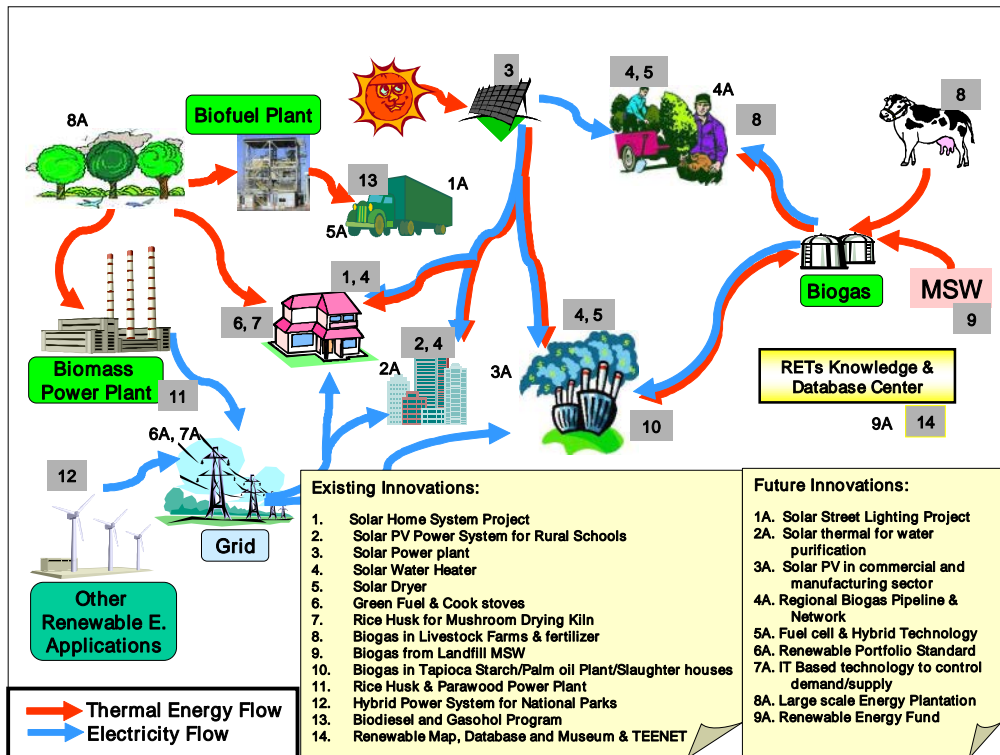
3

4, 5

4A

8

8

8A

Biofuel Plant

13

1A

5A

1, 4

6, 7

2, 4

2A

4, 5

3A

Biogas

MSW

9

Biomass Power Plant

11

RETs Knowledge & Database Center

9A

14

10

6A, 7A

12

Grid

Other Renewable E. Applications

Existing Innovations:

1. Solar Home System Project
2. Solar PV Power System for Rural Schools
3. Solar Power plant
4. Solar Water Heater
5. Solar Dryer
6. Green Fuel & Cook stoves
7. Rice Husk for Mushroom Drying Kiln
8. Biogas in Livestock Farms & fertilizer
9. Biogas from Landfill MSW
10. Biogas in Tapioca Starch/Palm oil Plant/Slaughter houses
11. Rice Husk & Parawood Power Plant
12. Hybrid Power System for National Parks
13. Biodiesel and Gasohol Program
14. Renewable Map, Database and Museum & TEENET

Future Innovations:

1A. Solar Street Lighting Project
2A. Solar thermal for water purification
3A. Solar PV in commercial and manufacturing sector
4A. Regional Biogas Pipeline & Network
5A. Fuel cell & Hybrid Technology
6A. Renewable Portfolio Standard
7A. IT Based technology to control demand/supply
8A. Large scale Energy Plantation
9A. Renewable Energy Fund

Thermal Energy Flow
Electricity Flow